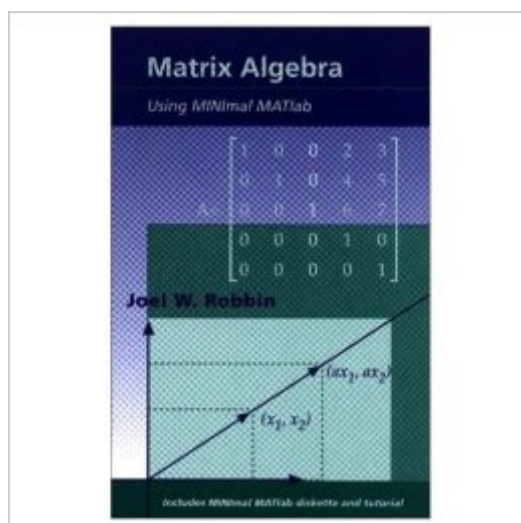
Matrix Algebra

Using MINImal MATlab

$A = \begin{bmatrix} 1 & 0 & 0 & 2 & 3 \\ 0 & 1 & 0 & 4 & 5 \\ 0 & 0 & 1 & 6 & 7 \\ 0 & 0 & 0 & 1 & 0 \\ 0 & 0 & 0 & 0 & 1 \end{bmatrix}$

Joel W. Robbin

$(ax_1, ax_2)$

$(x_1, x_2)$

Includes MINImal MATlab diskette and tutorial